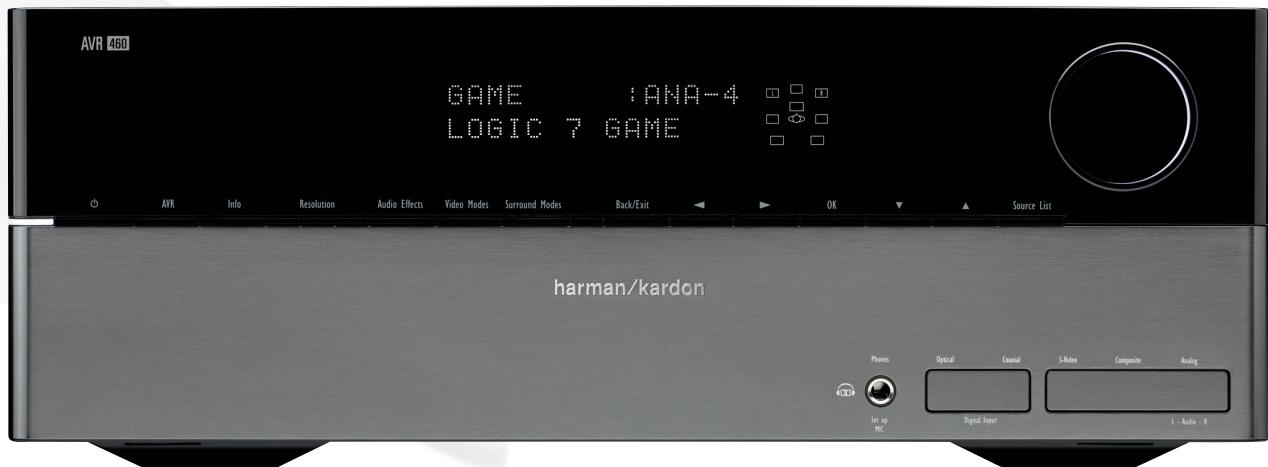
AVR 460

GAME :ANA-4
LOGIC 7 GAME

AVR Info Resolution Audio Effects Video Modes Surround Modes Back/Exit ◄ ► OK ▼ ▲ Source List

harman/kardon

Phones
Set up MIC

Optical Coaxial
Digital Input

S-Video Composite Analog
L - Audio - R